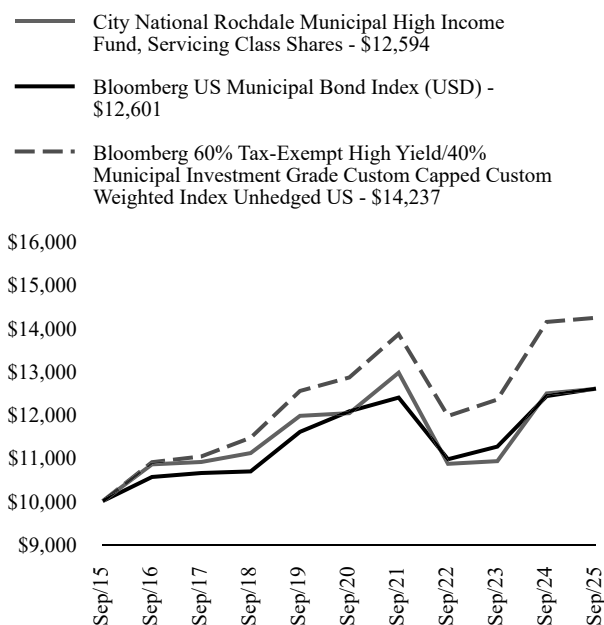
City National Rochdale Municipal High Income Fund, Servicing Class Shares - \$12,594

Bloomberg US Municipal Bond Index (USD) - \$12,601

Bloomberg 60% Tax-Exempt High Yield/40% Municipal Investment Grade Custom Capped Custom Weighted Index Unhedged US - \$14,237

\$16,000
\$15,000
\$14,000
\$13,000
\$12,000
\$11,000
\$10,000
\$9,000

Sep/15
Sep/16
Sep/17
Sep/18
Sep/19
Sep/20
Sep/21
Sep/22
Sep/23
Sep/24
Sep/25